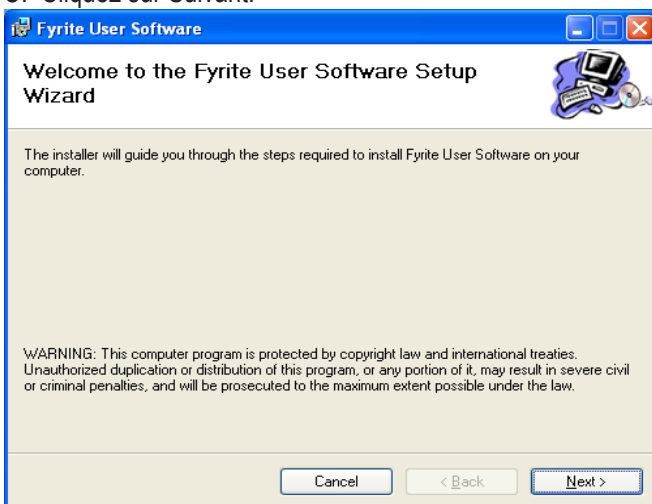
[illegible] Cliquez sur Suivant.

Fyrite User Software

Welcome to the Fyrite User Software Setup Wizard

The installer will guide you through the steps required to install Fyrite User Software on your computer.

WARNING: This computer program is protected by copyright law and international treaties. Unauthorized duplication or distribution of this program, or any portion of it, may result in severe civil or criminal penalties, and will be prosecuted to the maximum extent possible under the law.

Cancel
< Back
Next >